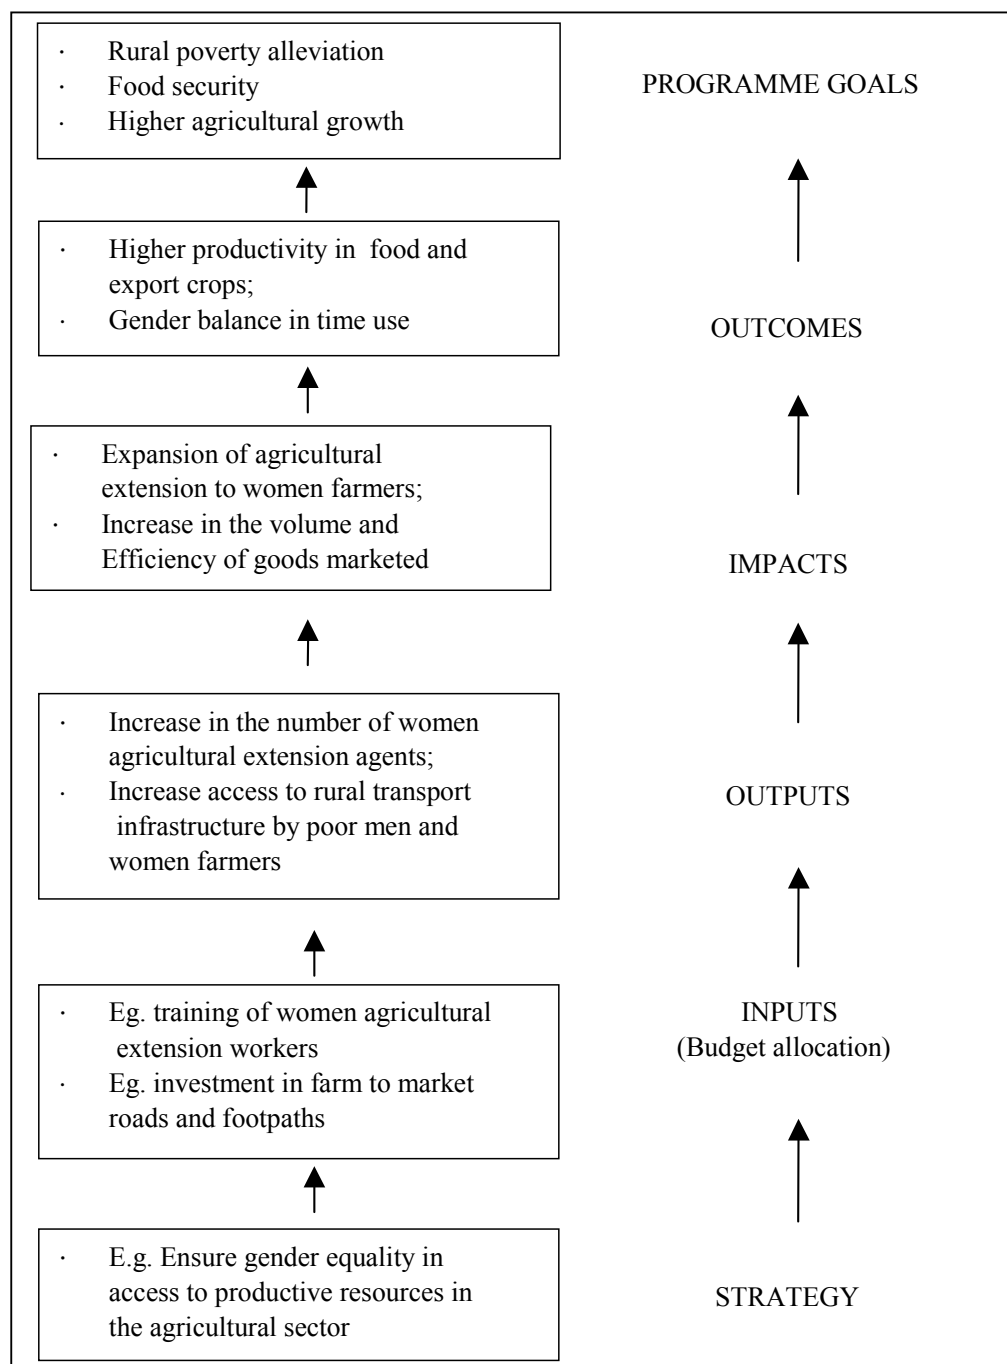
· Rural poverty alleviation
· Food security
· Higher agricultural growth

PROGRAMME GOALS

· Higher productivity in food and export crops;
· Gender balance in time use

OUTCOMES

· Expansion of agricultural extension to women farmers;
· Increase in the volume and Efficiency of goods marketed

IMPACTS

· Increase in the number of women agricultural extension agents;
· Increase access to rural transport infrastructure by poor men and women farmers

OUTPUTS

· Eg. training of women agricultural extension workers
· Eg. investment in farm to market roads and footpaths

INPUTS
(Budget allocation)

· E.g. Ensure gender equality in access to productive resources in the agricultural sector

STRATEGY